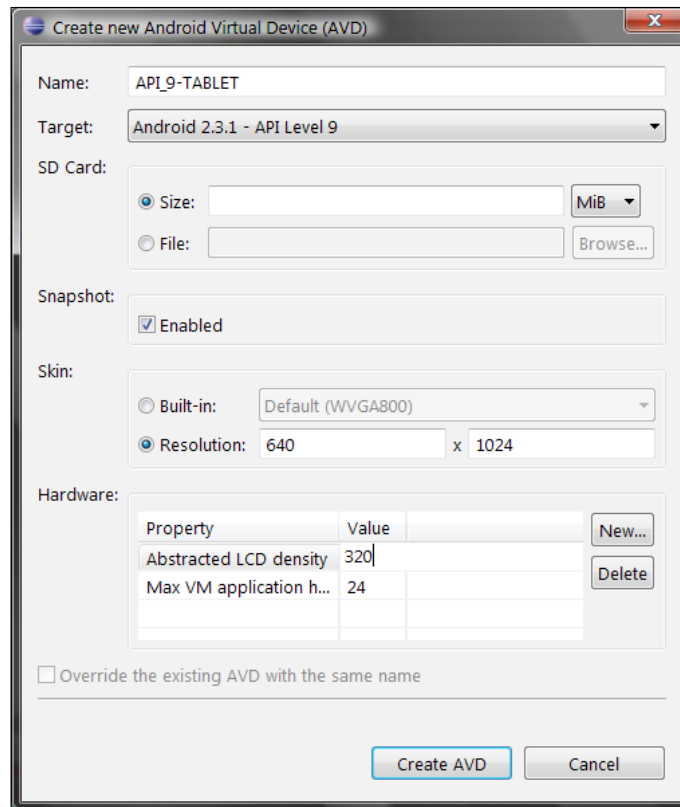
Create new Android Virtual Device (AVD)

Name: API_9-TABLET

Target: Android 2.3.1 - API Level 9

SD Card:

Size: MiB

File: Browse...

Snapshot:

Enabled

Skin:

Built-in: Default (WVGA800)

Resolution: 640 x 1024

Hardware:

| Property | Value |
|---|---|
| Abstracted LCD density | 320 |
| Max VM application h... | 24 |

New...

Delete

Override the existing AVD with the same name

Create AVD

Cancel